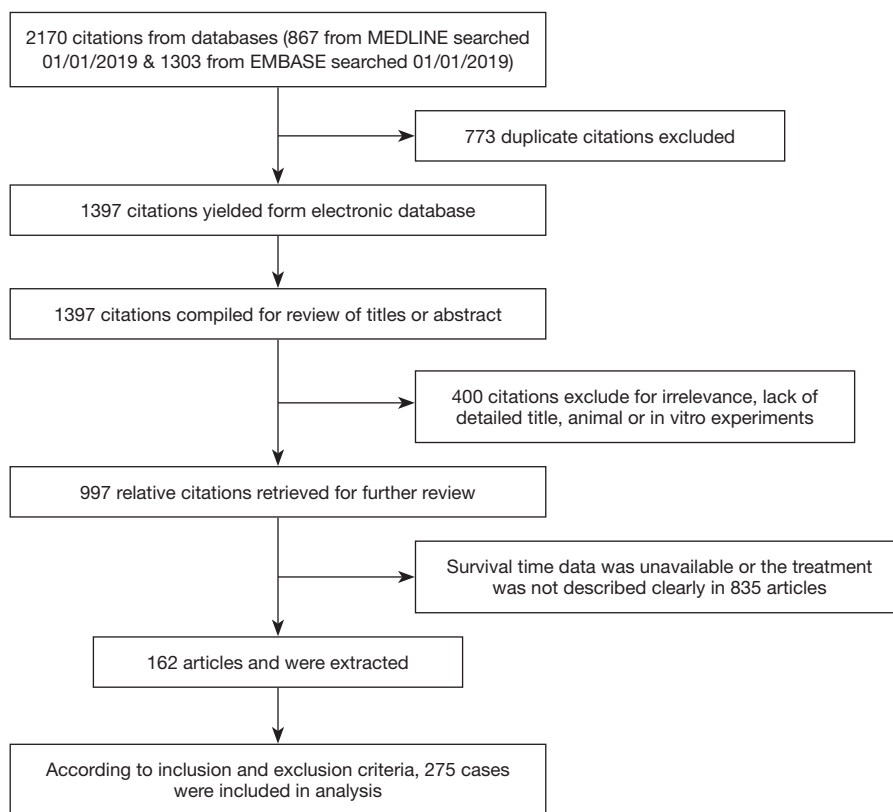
2170 citations from databases (867 from MEDLINE searched 01/01/2019 & 1303 from EMBASE searched 01/01/2019)

773 duplicate citations excluded

1397 citations yielded form electronic database

1397 citations compiled for review of titles or abstract

400 citations exclude for irrelevance, lack of detailed title, animal or in vitro experiments

997 relative citations retrieved for further review

Survival time data was unavailable or the treatment was not described clearly in 835 articles

162 articles and were extracted

According to inclusion and exclusion criteria, 275 cases were included in analysis